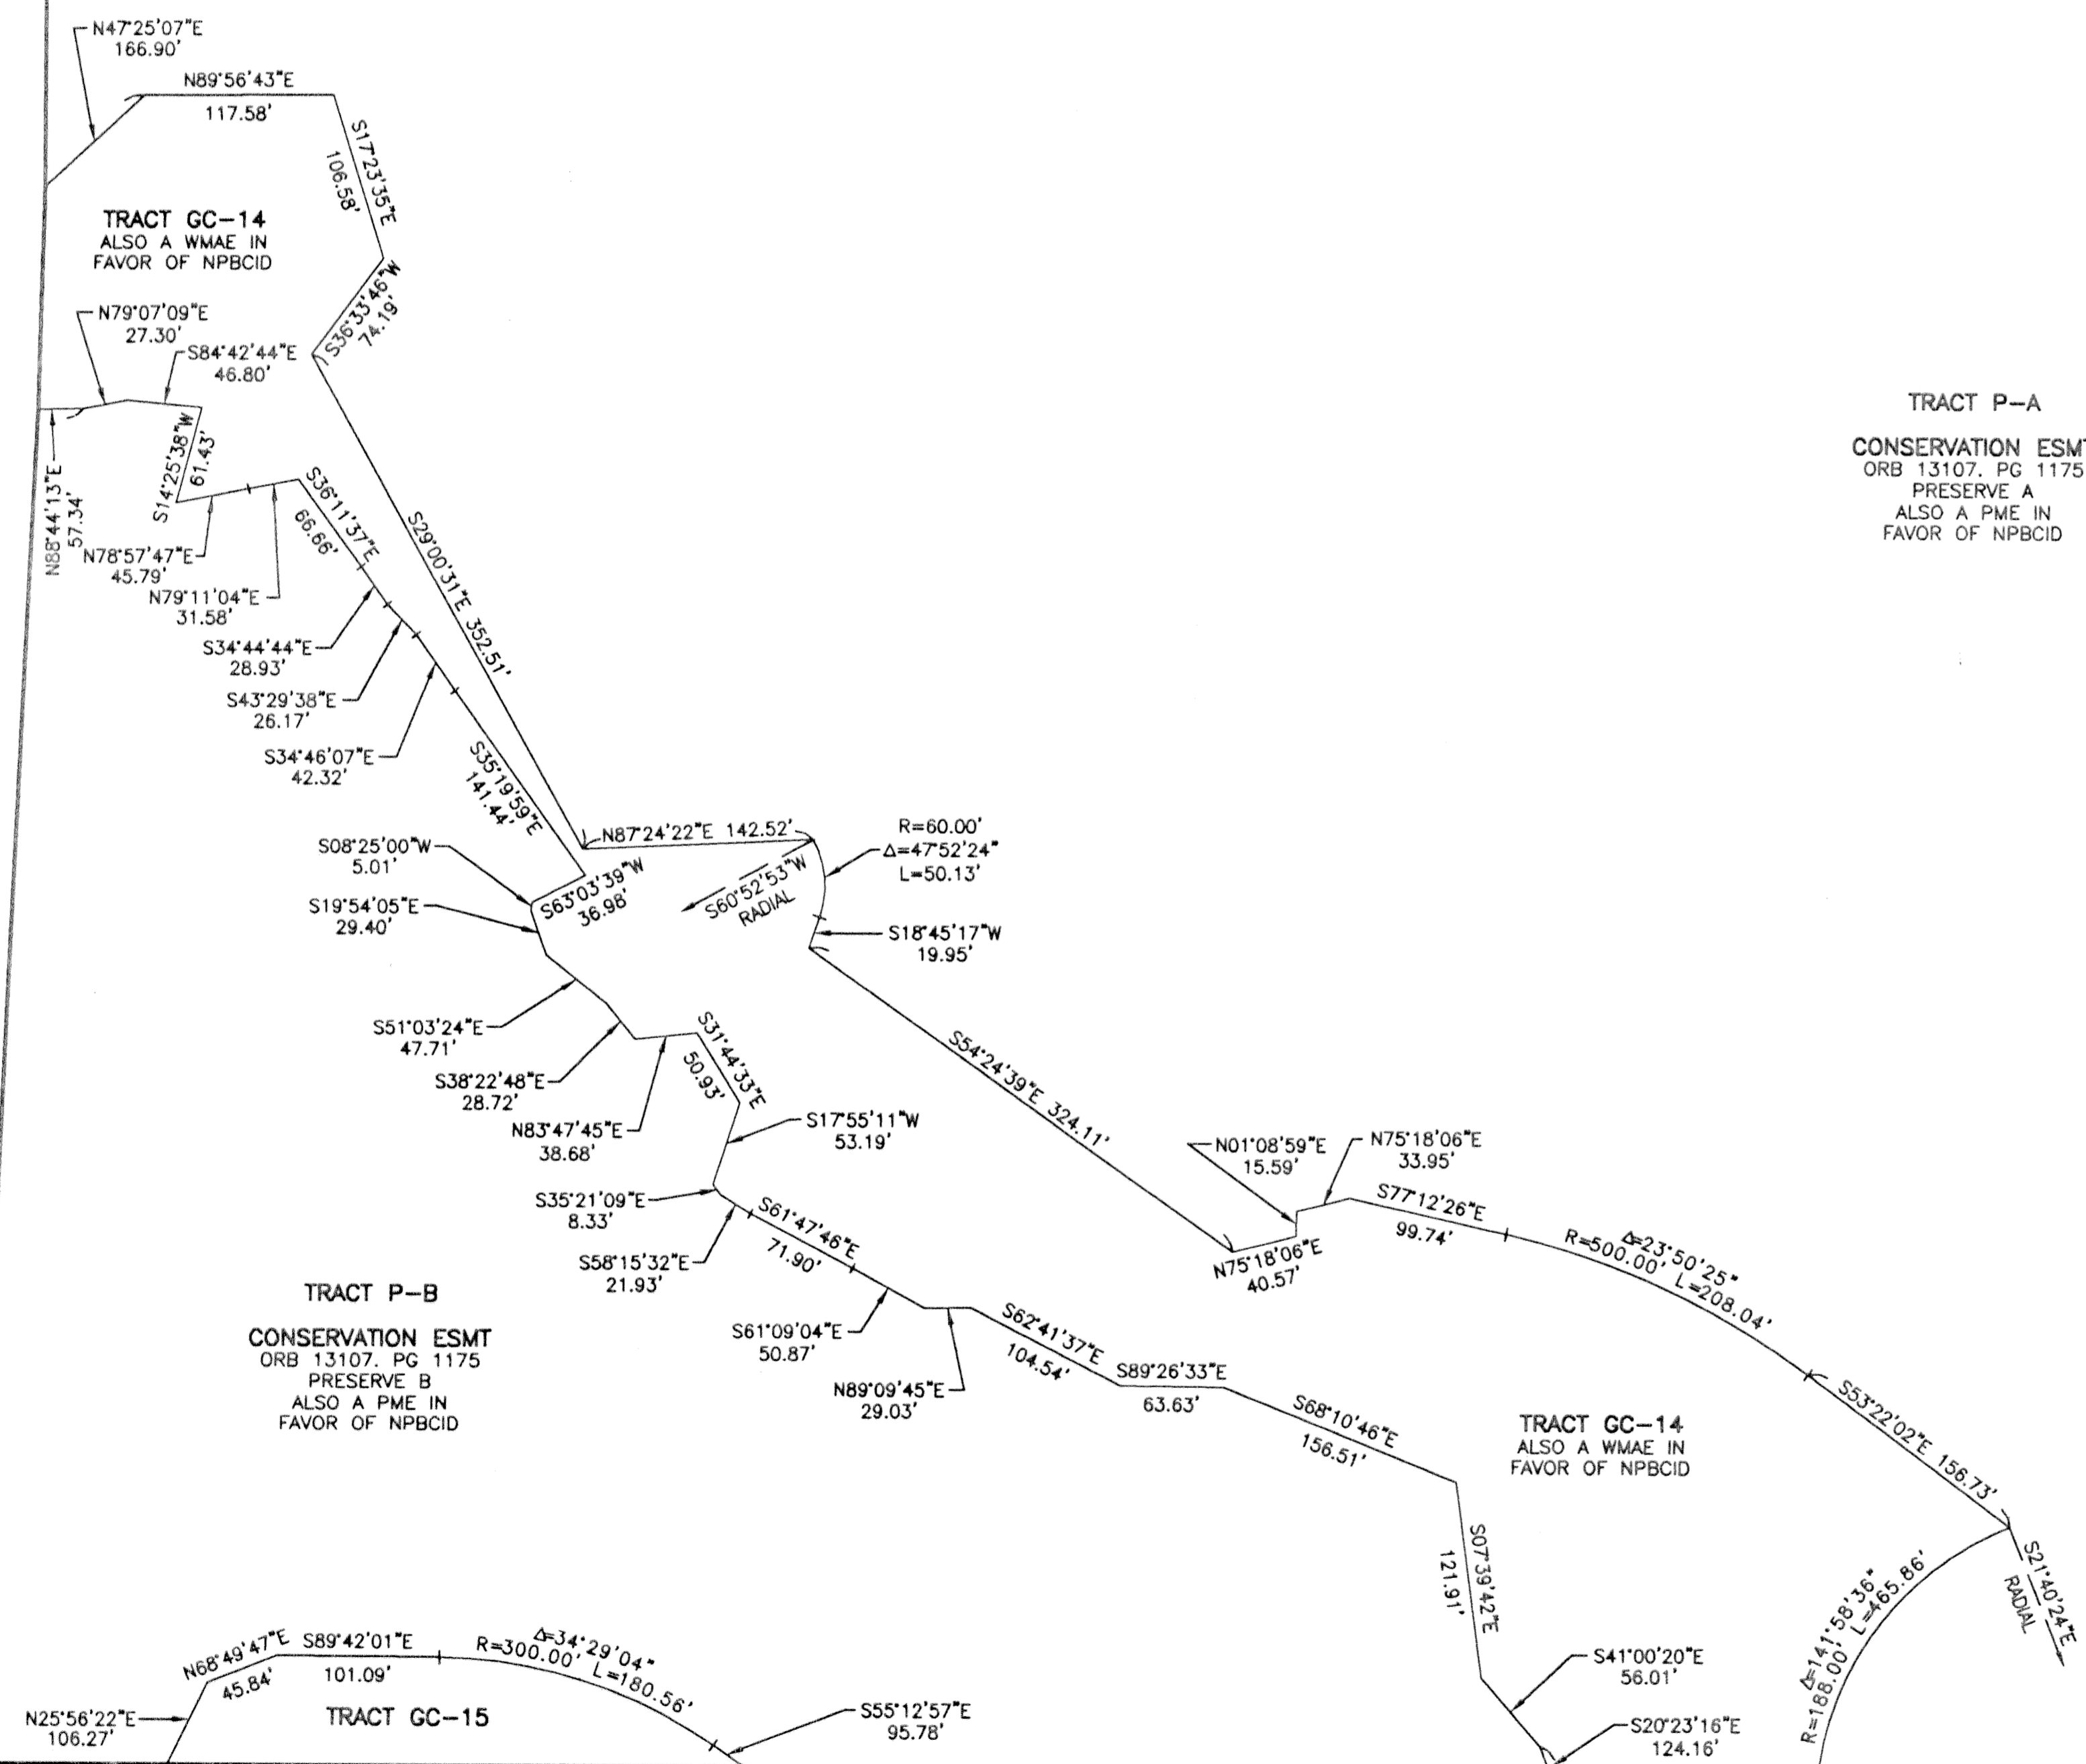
N47°25'07"E
166.90'

N89°56'43"E
117.58'

S17°23'35"E
106.58'

TRACT GC-14
ALSO A WMAE IN
FAVOR OF NPBCID

S36°33'46"W
74.19'

N79°07'09"E
27.30'

S84°42'44"E
46.80'

S14°25'38"W
61.43'

N88°44'13"E
57.34'

N78°57'47"E
45.79'

N79°11'04"E
31.58'

S36°11'37"E
66.66'

S29°00'31"E 352.51'

S34°44'44"E
28.93'

S43°29'38"E
26.17'

S34°46'07"E
42.32'

S35°19'59"E
141.44'

TRACT P-A

CONSERVATION ESMT
ORB 13107. PG 1175
PRESERVE A
ALSO A PME IN
FAVOR OF NPBCID

N87°24'22"E 142.52'

R=60.00'
Δ=47°52'24"
L=50.13'

S08°25'00"W
5.01'

S63°03'39"W
36.98'

S60°52'53"W
RADIAL

S19°54'05"E
29.40'

S18°45'17"W
19.95'

S51°03'24"E
47.71'

S38°22'48"E
28.72'

S31°44'33"E
50.93'

N83°47'45"E
38.68'

S54°24'39"E 324.11'

S17°55'11"W
53.19'

N01°08'59"E
15.59'

N75°18'06"E
33.95'

S35°21'09"E
8.33'

S77°12'26"E
99.74'

S61°47'46"E
71.90'

S58°15'32"E
21.93'

N75°18'06"E
40.57'

Δ=23°50'25"
R=500.00' L=208.04'

TRACT P-B

CONSERVATION ESMT
ORB 13107. PG 1175
PRESERVE B
ALSO A PME IN
FAVOR OF NPBCID

S61°09'04"E
50.87'

S62°41'37"E
104.54'

N89°09'45"E
29.03'

S89°26'33"E
63.63'

S68°10'46"E
156.51'

TRACT GC-14
ALSO A WMAE IN
FAVOR OF NPBCID

S53°22'02"E 156.73'

S07°39'42"E
121.91'

S21°40'24"E
RADIAL

Δ=141°58'36"
R=188.00' L=465.86'

N68°49'47"E
45.84'

S89°42'01"E
101.09'

Δ=34°29'04"
R=300.00' L=180.56'

S41°00'20"E
56.01'

N25°56'22"E
106.27'

TRACT GC-15

S55°12'57"E
95.78'

S20°23'16"E
124.16'